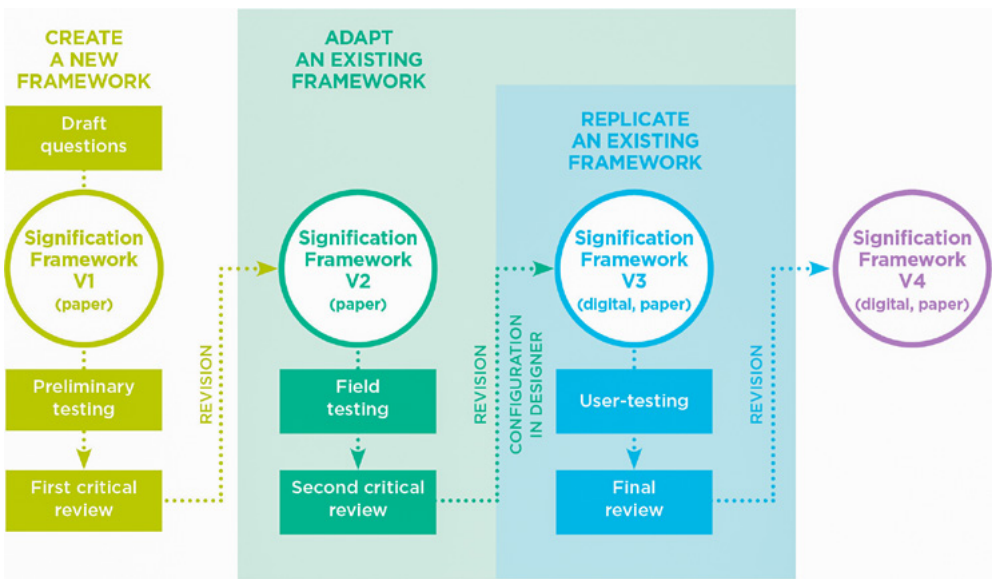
CREATE A NEW FRAMEWORK

Draft questions

Signification Framework V1 (paper)

Preliminary testing

First critical review

REVISION

ADAPT AN EXISTING FRAMEWORK

Signification Framework V2 (paper)

Field testing

Second critical review

REVISION

CONFIGURATION IN DESIGNER

REPLICATE AN EXISTING FRAMEWORK

Signification Framework V3 (digital, paper)

User-testing

Final review

REVISION

Signification Framework V4 (digital, paper)